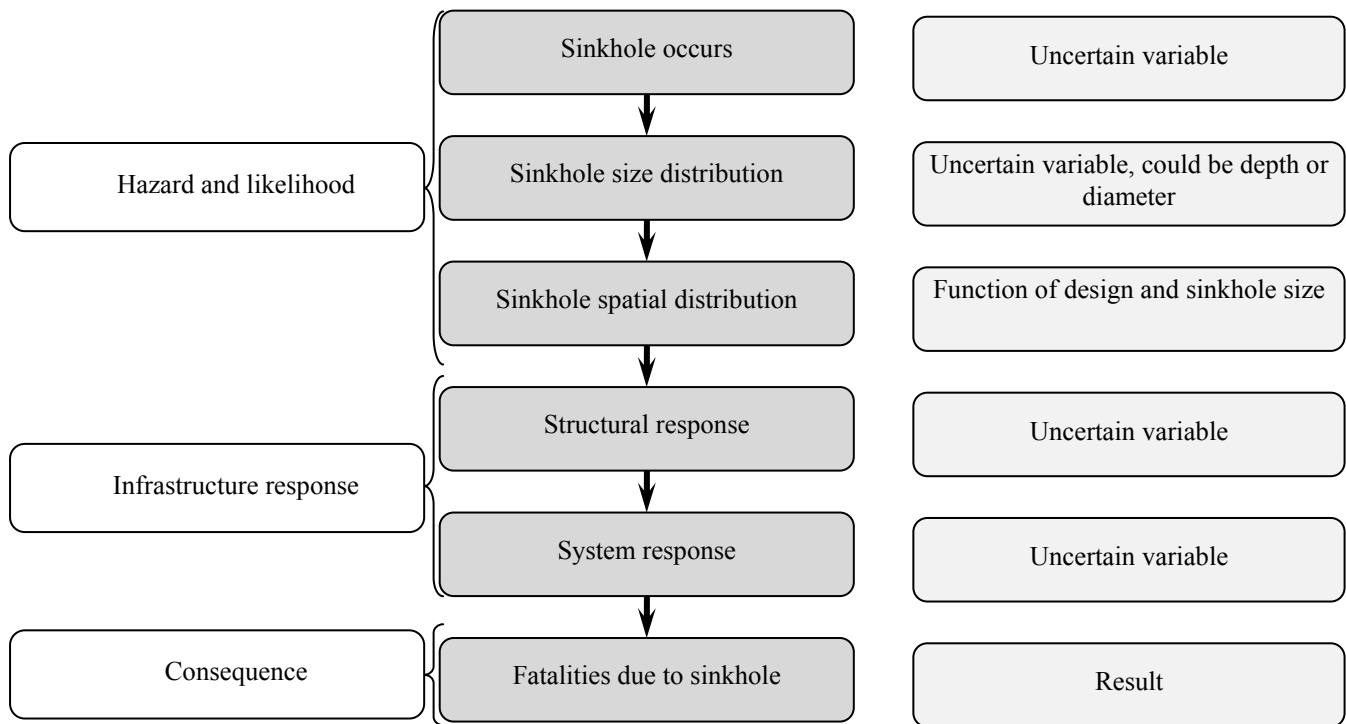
Hazard and likelihood

Sinkhole occurs

Uncertain variable

Sinkhole size distribution

Uncertain variable, could be depth or diameter

Sinkhole spatial distribution

Function of design and sinkhole size

Infrastructure response

Structural response

Uncertain variable

System response

Uncertain variable

Consequence

Fatalities due to sinkhole

Result